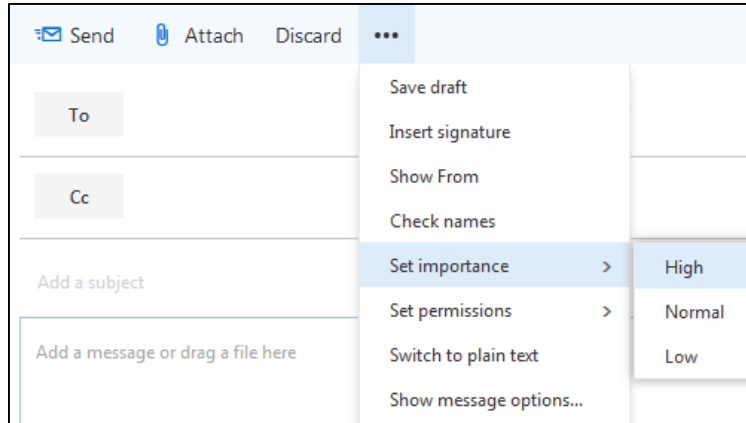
Send Attach Discard •••

To

Cc

Add a subject

Add a message or drag a file here

Save draft
Insert signature
Show From
Check names
Set importance >
Set permissions >
Switch to plain text
Show message options...

High
Normal
Low